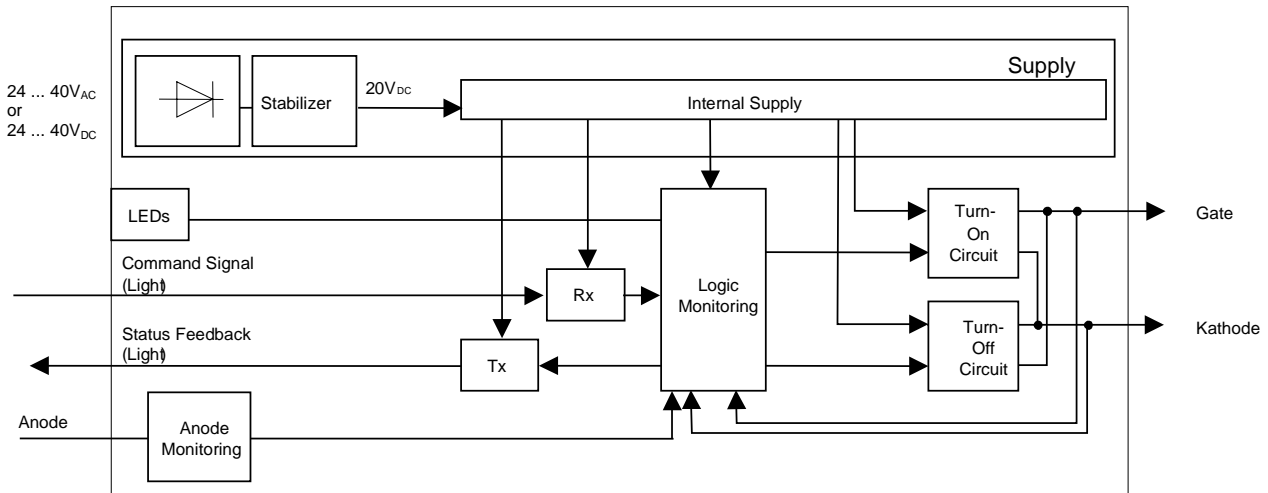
24 ... 40$V_{AC}$
or
24 ... 40$V_{DC}$

Stabilizer

20$V_{DC}$

Supply

Internal Supply

LEDs

Command Signal
(Light)

Rx

Logic Monitoring

Turn-On Circuit

Gate

Status Feedback
(Light)

Tx

Turn-Off Circuit

Kathode

Anode

Anode Monitoring